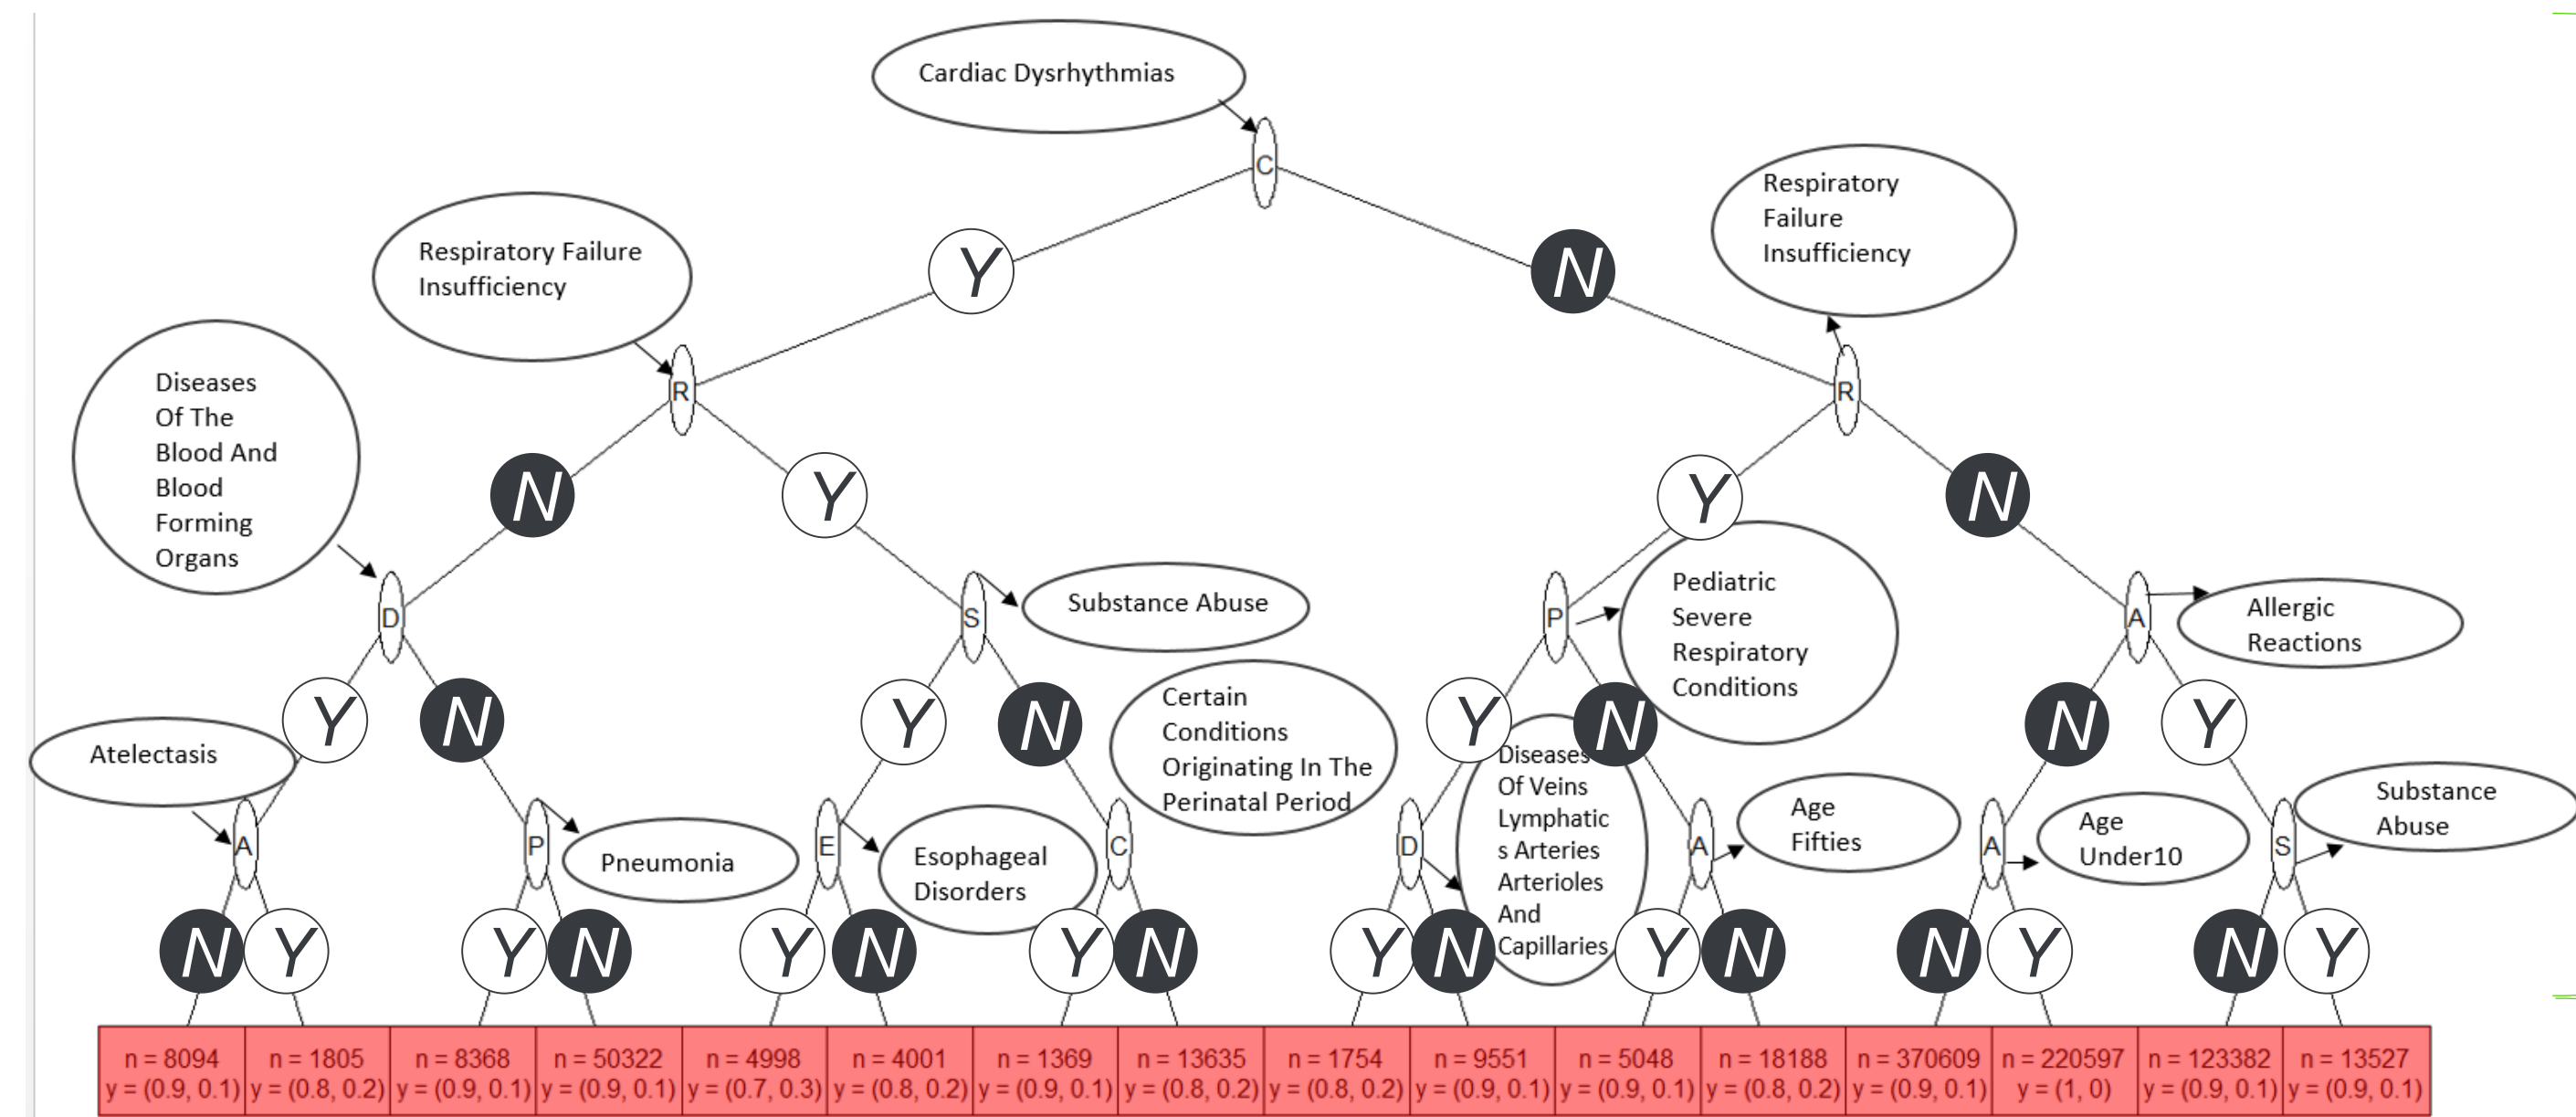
Cardiac Dysrhythmias

C

Y

N

Respiratory Failure Insufficiency

Respiratory Failure Insufficiency

R

R

Diseases Of The Blood And Blood Forming Organs

N

Y

Y

N

D

S

Substance Abuse

P

Pediatric Severe Respiratory Conditions

A

Allergic Reactions

Y

N

Y

N

Certain Conditions Originating In The Perinatal Period

Y

N

N

Y

Atelectasis

A

P

Pneumonia

E

Esophageal Disorders

C

D

Diseases Of Veins Lymphatics Arteries Arterioles And Capillaries

A

Age Fifties

A

Age Under10

S

Substance Abuse

N Y Y N Y N Y N Y N Y N N Y N Y

| n = 8094 y = (0.9, 0.1) | n = 1805 y = (0.8, 0.2) | n = 8368 y = (0.9, 0.1) | n = 50322 y = (0.9, 0.1) | n = 4998 y = (0.7, 0.3) | n = 4001 y = (0.8, 0.2) | n = 1369 y = (0.9, 0.1) | n = 13635 y = (0.8, 0.2) | n = 1754 y = (0.8, 0.2) | n = 9551 y = (0.9, 0.1) | n = 5048 y = (0.9, 0.1) | n = 18188 y = (0.8, 0.2) | n = 370609 y = (0.9, 0.1) | n = 220597 y = (1, 0) | n = 123382 y = (0.9, 0.1) | n = 13527 y = (0.9, 0.1) |
|---|---|---|---|---|---|---|---|---|---|---|---|---|---|---|---|